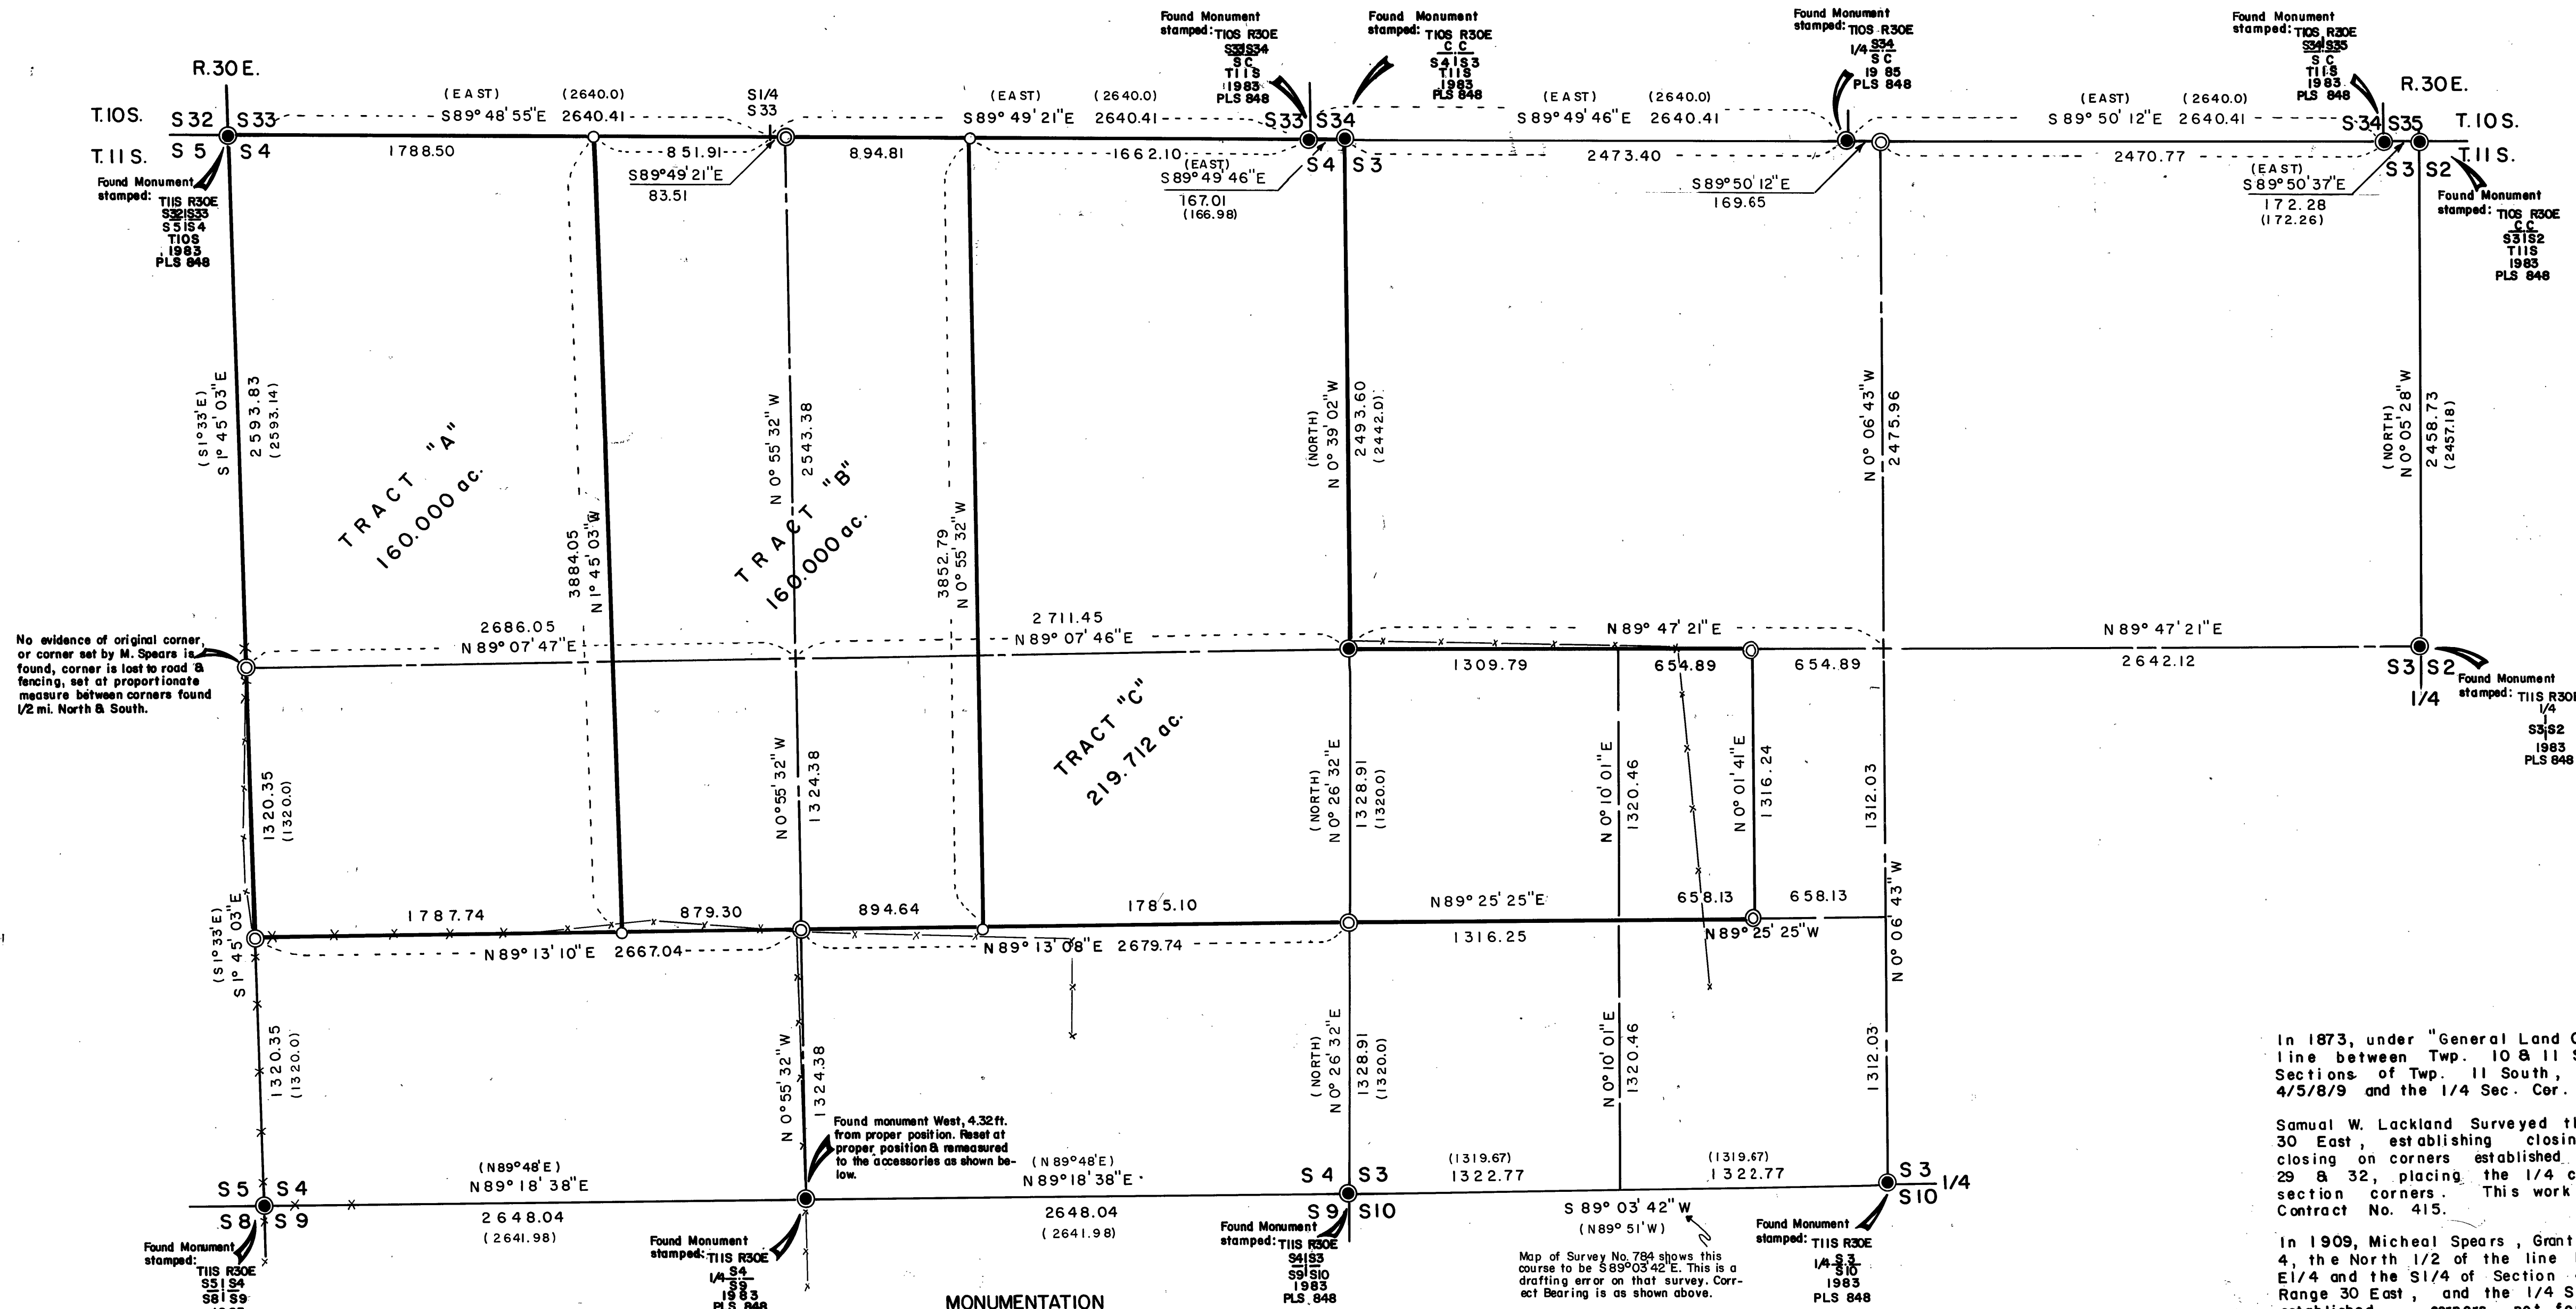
R.30E.
T.10S. S32 S33
T.11S. S5 S4
Found Monument stamped: T11S R30E S32|S33 S5|S4 T10S 1983 PLS 848

(EAST) (2640.0)
S89° 48' 55"E 2640.41
1788.50
851.91
S89°49'21"E
83.51
S1/4 S33
(EAST) (2640.0)
S89° 49' 21"E 2640.41
894.81
1662.10
(EAST) S89° 49' 46"E
167.01 (166.98)

Found Monument stamped: T10S R30E S33|S34 S C T11S 1983 PLS 848
S33 S34
S4 S3
Found Monument stamped: T10S R30E C C S4|S3 T11S 1983 PLS 848

(EAST) (2640.0)
S89° 49' 46"E 2640.41
2473.40
S89° 50' 12"E
169.65
Found Monument stamped: T10S R30E 1/4 S34 S C 19 85 PLS 848

(EAST) (2640.0)
S89° 50' 12"E 2640.41
2470.77
(EAST) S89° 50' 37"E
172.28 (172.26)
Found Monument stamped: T10S R30E S34|S35 S C T11S 1983 PLS 848
R.30E.
S34 S35 T.10S.
S3 S2 T.11S.
Found Monument stamped: T10S R30E C C S3|S2 T11S 1983 PLS 848

(S1°33'E) S1° 45' 03"E 2593.83 (2593.14)
TRACT "A" 160.000 ac.
3884.05 N1° 45' 03"W
N 0° 55' 32" W 2543.38
TRACT "B" 160.000 ac.
3852.79 N 0° 55' 32" W
(NORTH) N 0° 39' 02" W 2493.60 (2442.0)
N 0° 06' 43" W 2475.96
(NORTH) N 0° 05' 28" W 2458.73 (2457.18)

No evidence of original corner, or corner set by M. Spears is found, corner is lost to road & fencing, set at proportionate measure between corners found 1/2 mi. North & South.

2686.05
N89° 07' 47"E
2711.45
N89° 07' 46"E
N89° 47' 21"E
1309.79
654.89 654.89
N89° 47' 21"E
2642.12
S3 S2 1/4
Found Monument stamped: T11S R30E 1/4 S3|S2 1983 PLS 848

1320.35 (1320.0)
N0°55' 32" W 1324.38
TRACT "C" 219.712 ac.
(NORTH) N 0° 26' 32" E 1328.91 (1320.0)
N 0° 10' 01" E 1320.46
N 0° 01' 41" E 1316.24
1312.03

1787.74
879.30
894.64
1785.10
N89° 25' 25"E
658.13 658.13
N89° 13' 10"E 2667.04
N89° 13' 08"E 2679.74
1316.25
N89° 25' 25"W
N 0° 06' 43" W

(S1°33'E) S1° 45' 03"E
1320.35 (1320.0)
N 0° 55' 32" W 1324.38
(NORTH) N 0° 26' 32" E 1328.91 (1320.0)
N 0° 10' 01" E 1320.46
1312.03

Found monument West, 4.32 ft. from proper position. Reset at proper position & remeasured to the accessories as shown below.

S5 S4
S8 S9
(N89°48'E) N89° 18' 38"E
2648.04 (2641.98)
(N89°48'E) N89° 18' 38"E
2648.04 (2641.98)
S4 S3
S9 S10
(1319.67) 1322.77
(1319.67) 1322.77
S 89° 03' 42" W (N89° 51' W)
S3 S10 1/4

Found Monument stamped: T11S R30E S5|S4 S8|S9
Found Monument stamped: T11S R30E 1/4 S4 S9 1983 PLS 848
MONUMENTATION
Found Monument stamped: T11S R30E S4|S3 S9|S10 1983 PLS 848
Map of Survey No. 784 shows this course to be S89°03'42"E. This is a drafting error on that survey. Correct Bearing is as shown above.
Found Monument stamped: T11S R30E 1/4 S3 S10 1983 PLS 848

In 1873, under "General Land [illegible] line between Twp. 10 & 11 S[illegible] Sections of Twp. 11 South, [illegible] 4/5/8/9 and the 1/4 Sec. Cor. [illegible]

Samual W. Lackland Surveyed t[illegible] 30 East, establishing closin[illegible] closing on corners established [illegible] 29 & 32, placing the 1/4 c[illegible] section corners. This work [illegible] Contract No. 415.

In 1909, Micheal Spears, Grant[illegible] 4, the North 1/2 of the line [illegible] E1/4 and the S1/4 of Section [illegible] Range 30 East, and the 1/4 S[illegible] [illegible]